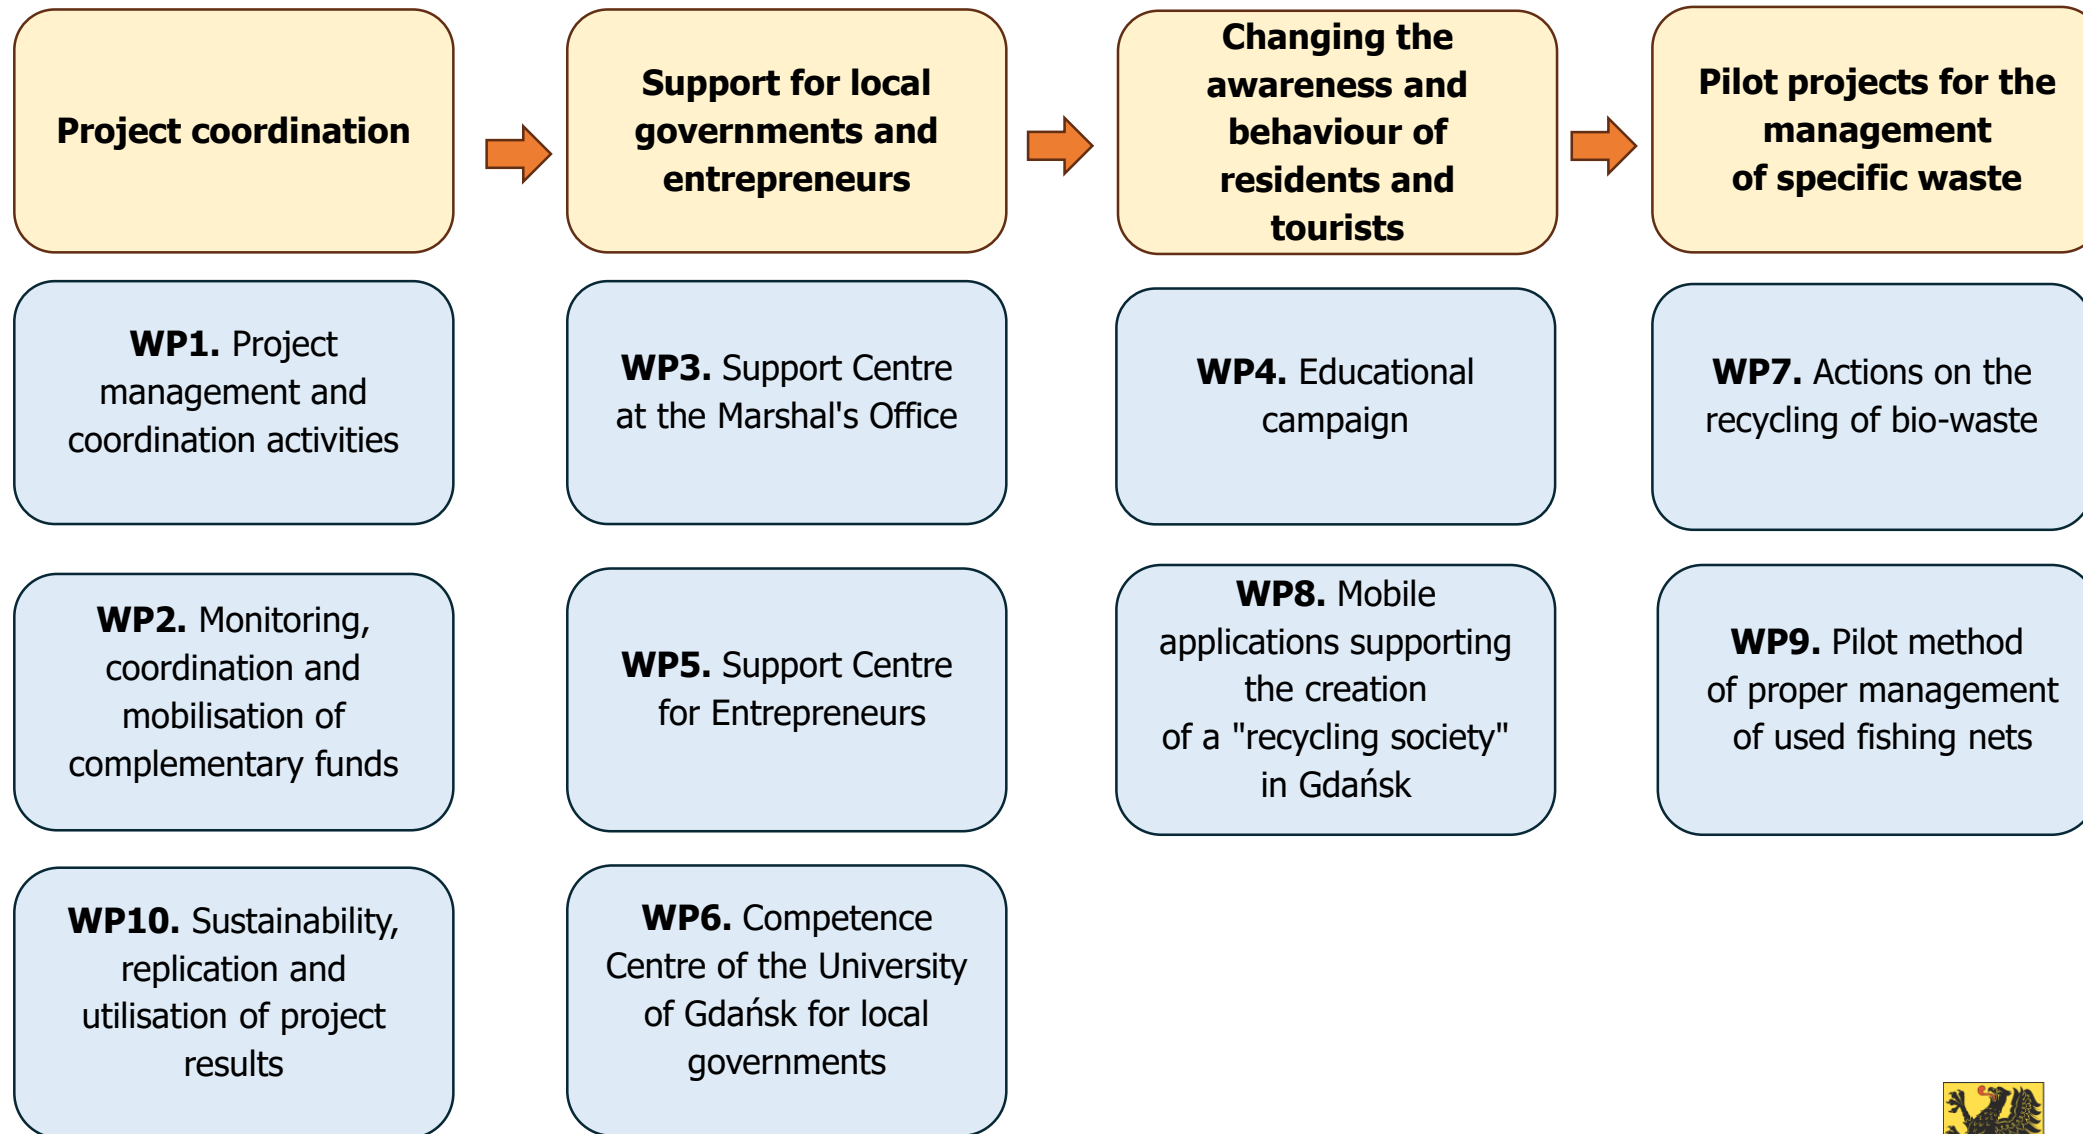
**Project coordination**

**Support for local governments and entrepreneurs**

**Changing the awareness and behaviour of residents and tourists**

**Pilot projects for the management of specific waste**

**WP1.** Project management and coordination activities

**WP3.** Support Centre at the Marshal's Office

**WP4.** Educational campaign

**WP7.** Actions on the recycling of bio-waste

**WP2.** Monitoring, coordination and mobilisation of complementary funds

**WP5.** Support Centre for Entrepreneurs

**WP8.** Mobile applications supporting the creation of a "recycling society" in Gdańsk

**WP9.** Pilot method of proper management of used fishing nets

**WP10.** Sustainability, replication and utilisation of project results

**WP6.** Competence Centre of the University of Gdańsk for local governments